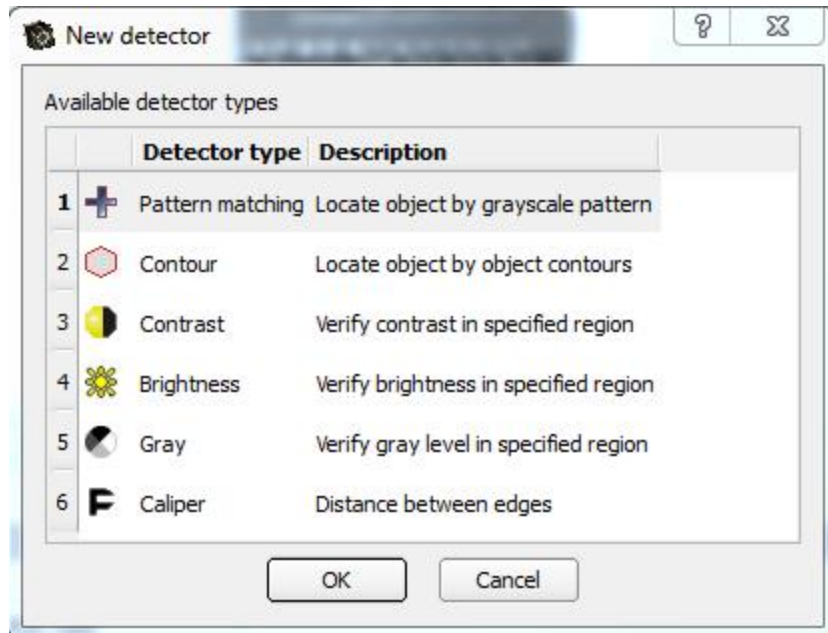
New detector

?

Available detector types

| | | Detector type | Description |
|---|---|---|---|
| 1 | | Pattern matching | Locate object by grayscale pattern |
| 2 | | Contour | Locate object by object contours |
| 3 | | Contrast | Verify contrast in specified region |
| 4 | | Brightness | Verify brightness in specified region |
| 5 | | Gray | Verify gray level in specified region |
| 6 | F | Caliper | Distance between edges |

OK Cancel